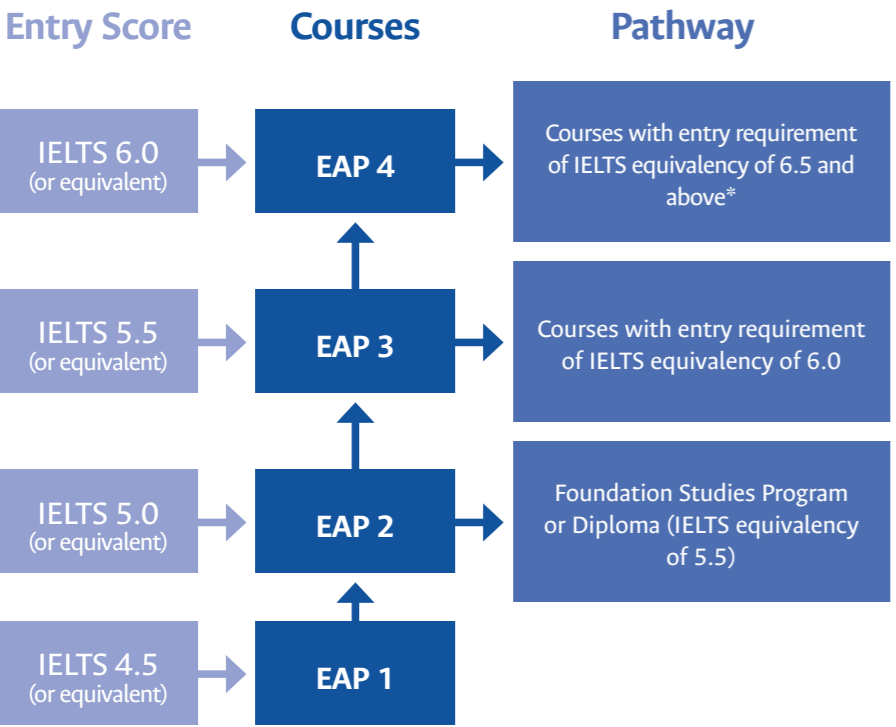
Entry Score

Courses

Pathway

IELTS 6.0
(or equivalent)

EAP 4

Courses with entry requirement of IELTS equivalency of 6.5 and above*

IELTS 5.5
(or equivalent)

EAP 3

Courses with entry requirement of IELTS equivalency of 6.0

IELTS 5.0
(or equivalent)

EAP 2

Foundation Studies Program or Diploma (IELTS equivalency of 5.5)

IELTS 4.5
(or equivalent)

EAP 1